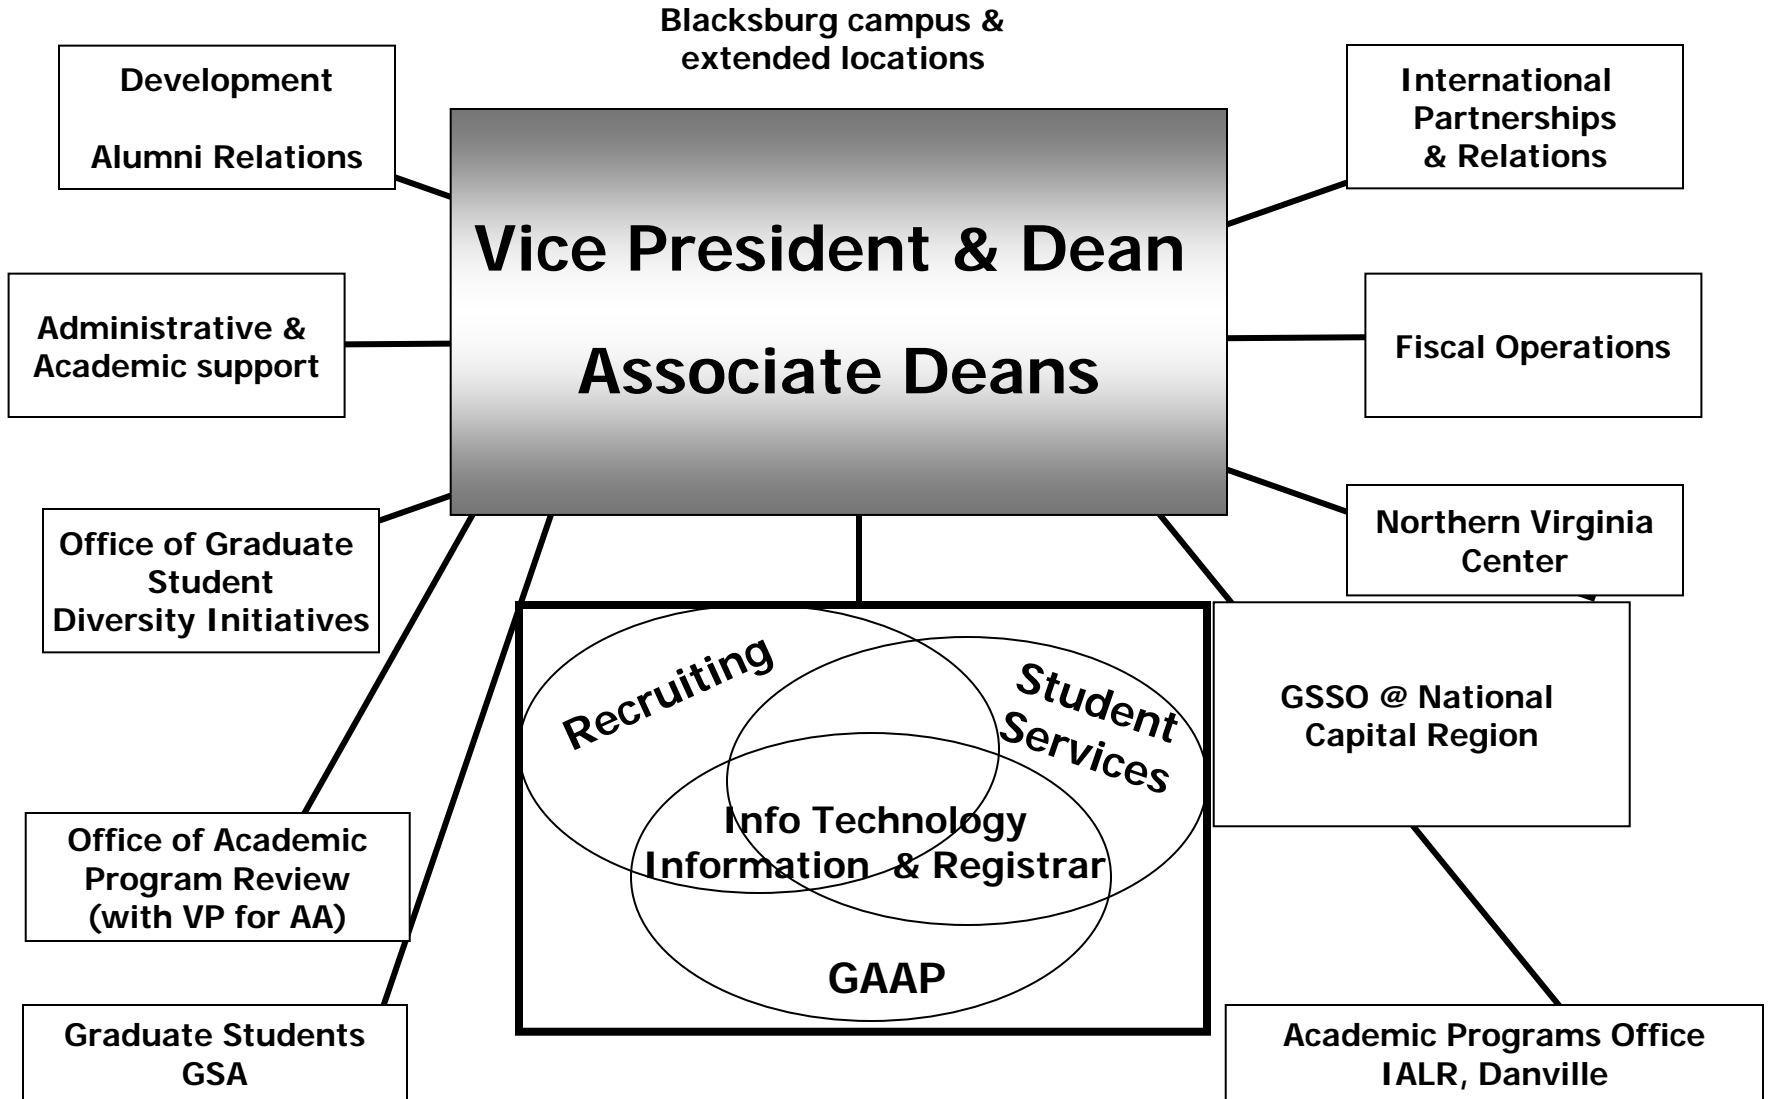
Blacksburg campus & extended locations

Development

Alumni Relations

International Partnerships & Relations

Vice President & Dean

Associate Deans

Administrative & Academic support

Fiscal Operations

Office of Graduate Student Diversity Initiatives

Northern Virginia Center

Recruiting

Student Services

Info Technology Information & Registrar

GAAP

GSSO @ National Capital Region

Office of Academic Program Review (with VP for AA)

Graduate Students GSA

Academic Programs Office IALR, Danville